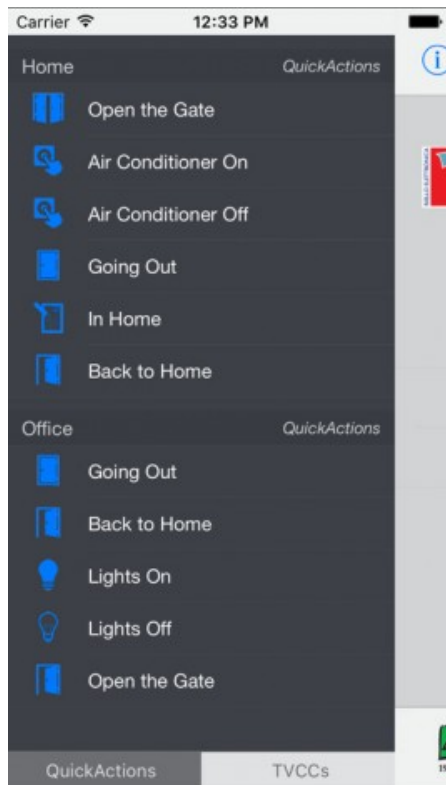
Carrier 12:33 PM

Home QuickActions

Open the Gate

Air Conditioner On

Air Conditioner Off

Going Out

In Home

Back to Home

Office QuickActions

Going Out

Back to Home

Lights On

Lights Off

Open the Gate

QuickActions TVCCs